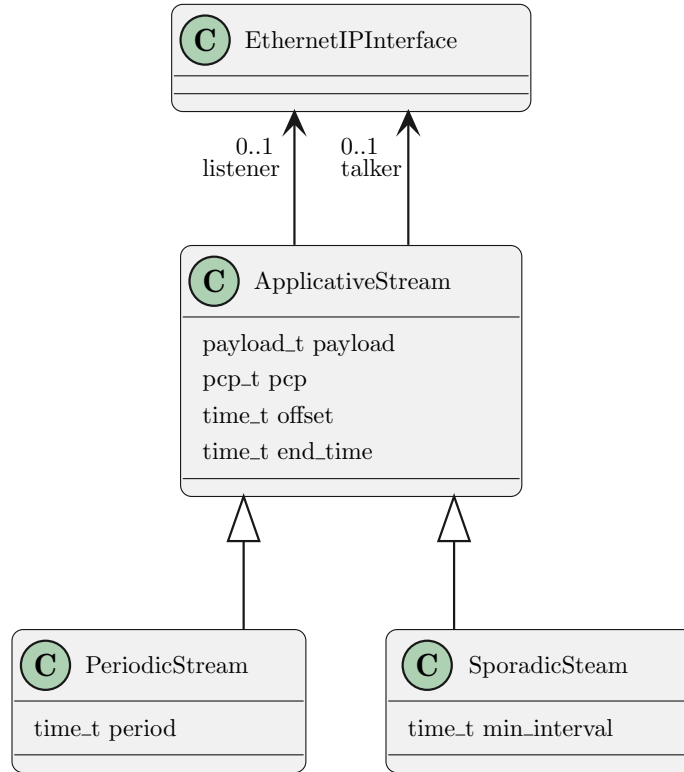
C EthernetIPInterface

0..1
listener

0..1
talker

C ApplicativeStream

payload_t payload
pcp_t pcp
time_t offset
time_t end_time

C PeriodicStream

time_t period

C SporadicSteam

time_t min_interval